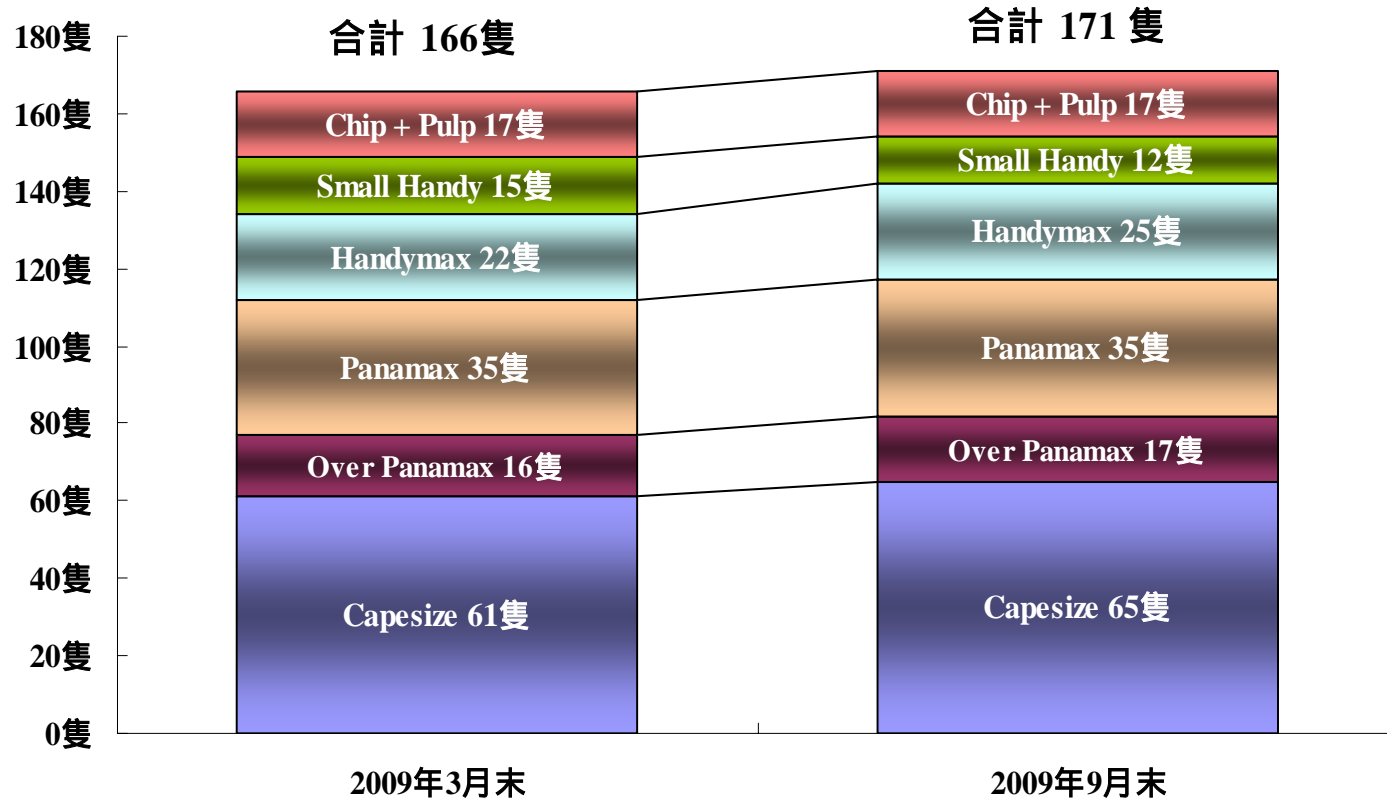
180隻
160隻
140隻
120隻
100隻
80隻
60隻
40隻
20隻
0隻

合計 166隻
Chip + Pulp 17隻
Small Handy 15隻
Handymax 22隻
Panamax 35隻
Over Panamax 16隻
Capesize 61隻
2009年3月末

合計 171 隻
Chip + Pulp 17隻
Small Handy 12隻
Handymax 25隻
Panamax 35隻
Over Panamax 17隻
Capesize 65隻
2009年9月末